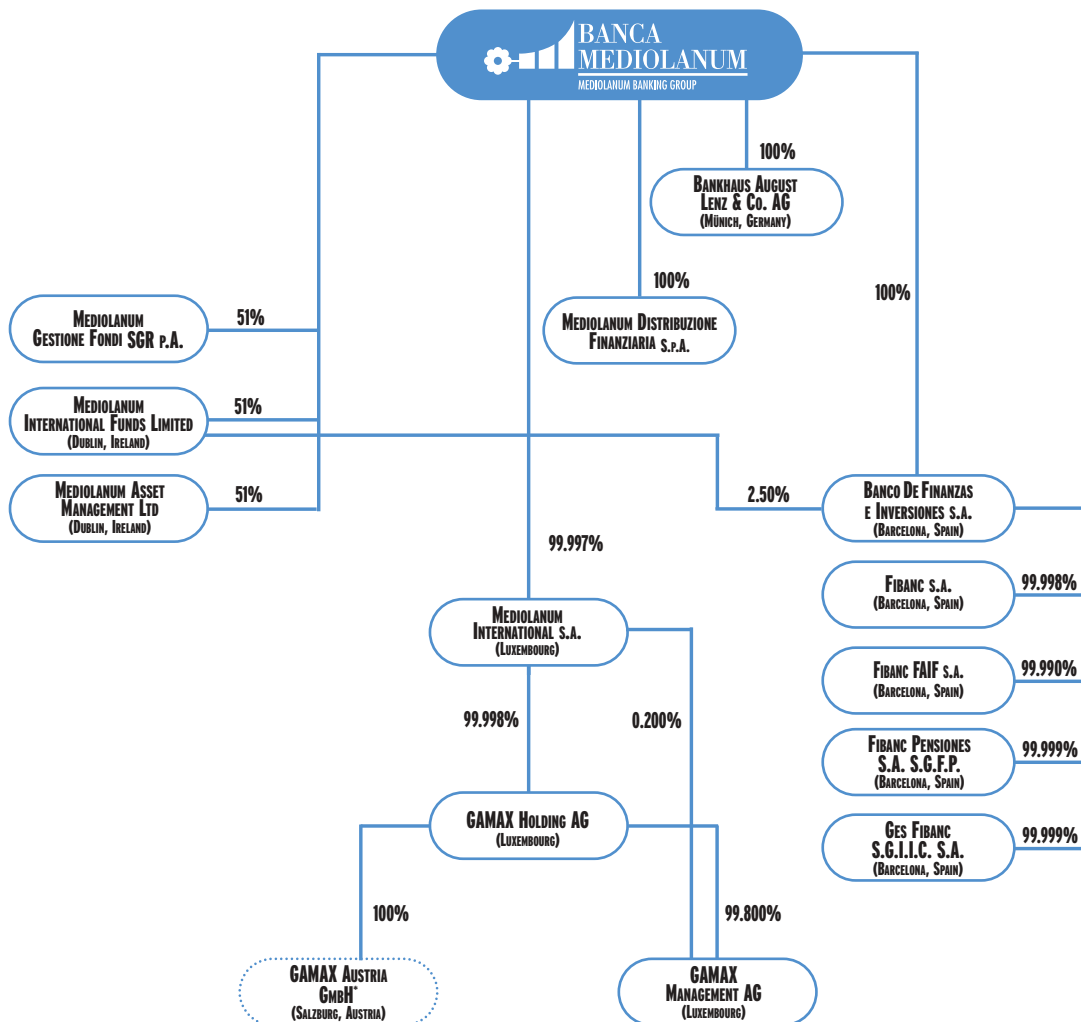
BANCA MEDIOLANUM
MEDIOLANUM BANKING GROUP

100%

Bankhaus August Lenz & Co. AG
(Münich, Germany)

100%

100%

Mediolanum Gestione Fondi SGR p.A.

51%

Mediolanum Distribuzione Finanziaria S.p.A.

Mediolanum International Funds Limited
(Dublin, Ireland)

51%

Mediolanum Asset Management Ltd
(Dublin, Ireland)

51%

2.50%

Banco De Finanzas e Inversiones s.a.
(Barcelona, Spain)

99.997%

Fibanc s.a.
(Barcelona, Spain)

99.998%

Mediolanum International s.a.
(Luxembourg)

Fibanc FAIF s.a.
(Barcelona, Spain)

99.990%

99.998%

0.200%

Fibanc Pensiones S.A. S.G.F.P.
(Barcelona, Spain)

99.999%

GAMAX Holding AG
(Luxembourg)

Ges Fibanc S.G.I.I.C. S.A.
(Barcelona, Spain)

99.999%

100%

99.800%

GAMAX Austria GmbH*
(Salzburg, Austria)

GAMAX Management AG
(Luxembourg)